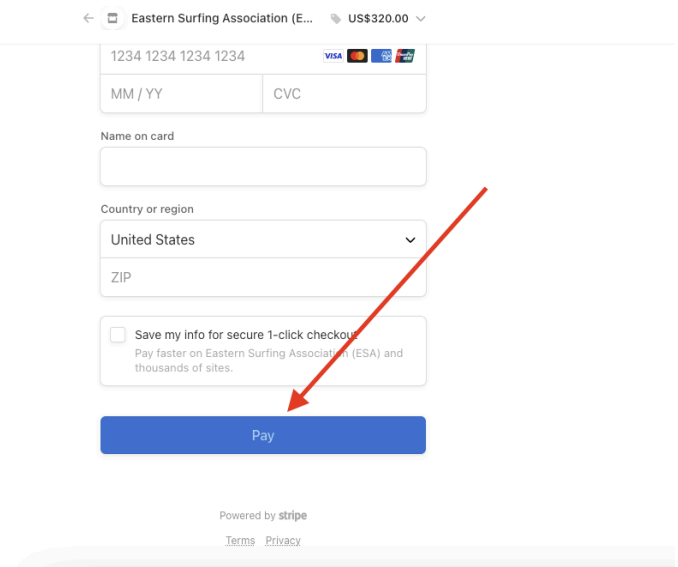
Eastern Surfing Association (E... US$320.00

1234 1234 1234 1234 VISA

MM / YY CVC

Name on card

Country or region

United States

ZIP

Save my info for secure 1-click checkout
Pay faster on Eastern Surfing Association (ESA) and thousands of sites.

Pay

Powered by stripe

Terms Privacy